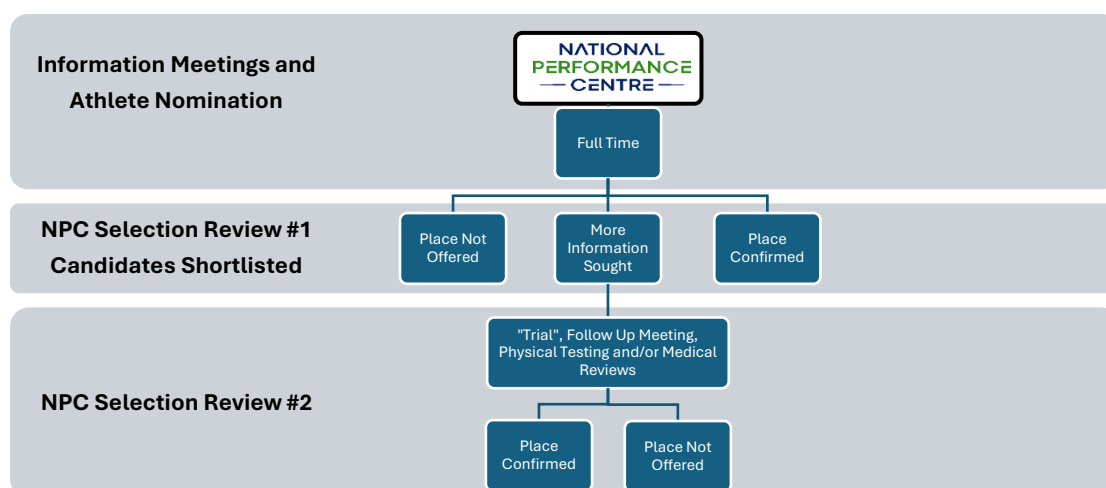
Information Meetings and Athlete Nomination

NATIONAL PERFORMANCE CENTRE

Full Time

NPC Selection Review #1 Candidates Shortlisted

Place Not Offered

More Information Sought

Place Confirmed

"Trial", Follow Up Meeting, Physical Testing and/or Medical Reviews

NPC Selection Review #2

Place Confirmed

Place Not Offered